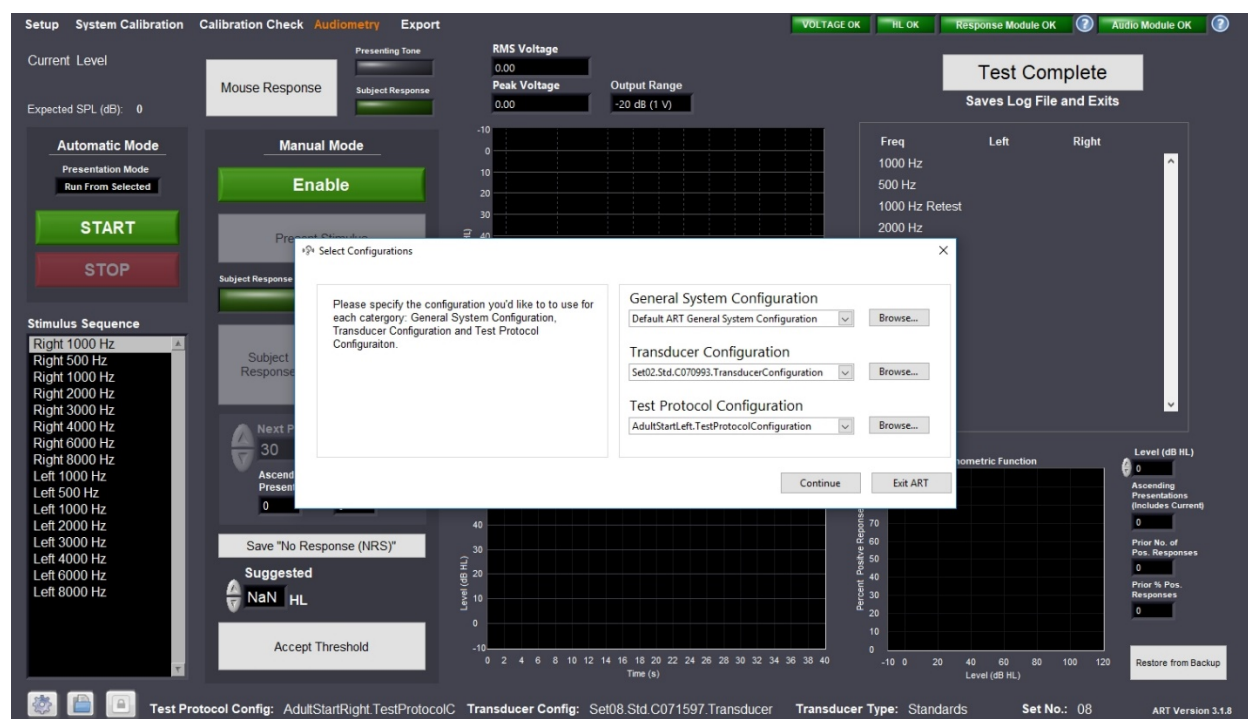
Setup System Calibration Calibration Check Audiometry Export

VOLTAGE OK HL OK Response Module OK Audio Module OK

Current Level

Expected SPL (dB): 0

Mouse Response

Presenting Tone

Subject Response

RMS Voltage
0.00
Peak Voltage
0.00
Output Range
-20 dB (1 V)

Test Complete
Saves Log File and Exits

Automatic Mode
Presentation Mode
Run From Selected
START
STOP

Manual Mode
Enable
Present Stimulus
Subject Response
Subject Response
Next P
30
Ascend Present
0

Freq Left Right
1000 Hz
500 Hz
1000 Hz Retest
2000 Hz

Stimulus Sequence
Right 1000 Hz
Right 500 Hz
Right 1000 Hz
Right 2000 Hz
Right 3000 Hz
Right 4000 Hz
Right 6000 Hz
Right 8000 Hz
Left 1000 Hz
Left 500 Hz
Left 1000 Hz
Left 2000 Hz
Left 3000 Hz
Left 4000 Hz
Left 6000 Hz
Left 8000 Hz

Select Configurations

Please specify the configuration you'd like to to use for each catergory: General System Configuration, Transducer Configuration and Test Protocol Configuraiton.

General System Configuration
Default ART General System Configuration Browse...
Transducer Configuration
Set02.Std.C070993.TransducerConfiguration Browse...
Test Protocol Configuration
AdultStartLeft.TestProtocolConfiguration Browse...

Continue Exit ART

Save "No Response (NRS)"
Suggested
NaN HL
Accept Threshold

-10 0 10 20 30 40
40 30 20 10 0 -10
Level (dB HL)
0 2 4 6 8 10 12 14 16 18 20 22 24 26 28 30 32 34 36 38 40
Time (s)

ometric Function
Percent Positive Response
70 60 50 40 30 20 10 0
-10 0 20 40 60 80 100 120
Level (dB HL)

Level (dB HL)
0
Ascending Presentations (Includes Current)
0
Prior No. of Pos. Responses
0
Prior % Pos. Responses
0

Restore from Backup

Test Protocol Config: AdultStartRight.TestProtocolC Transducer Config: Set08.Std.C071597.Transducer Transducer Type: Standards Set No.: 08 ART Version 3.1.8